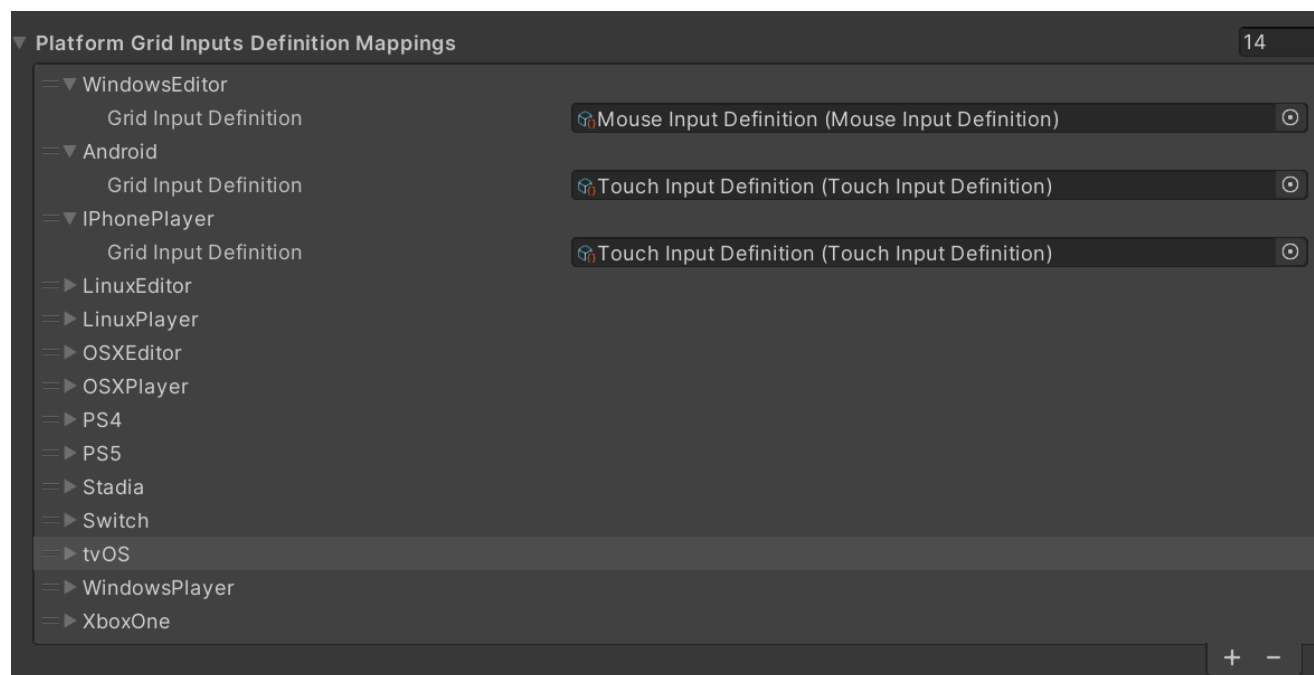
Platform Grid Inputs Definition Mappings 14

WindowsEditor

Grid Input Definition | Mouse Input Definition (Mouse Input Definition)

Android

Grid Input Definition | Touch Input Definition (Touch Input Definition)

IPhonePlayer

Grid Input Definition | Touch Input Definition (Touch Input Definition)

LinuxEditor

LinuxPlayer

OSXEditor

OSXPlayer

PS4

PS5

Stadia

Switch

tvOS

WindowsPlayer

XboxOne

+ −